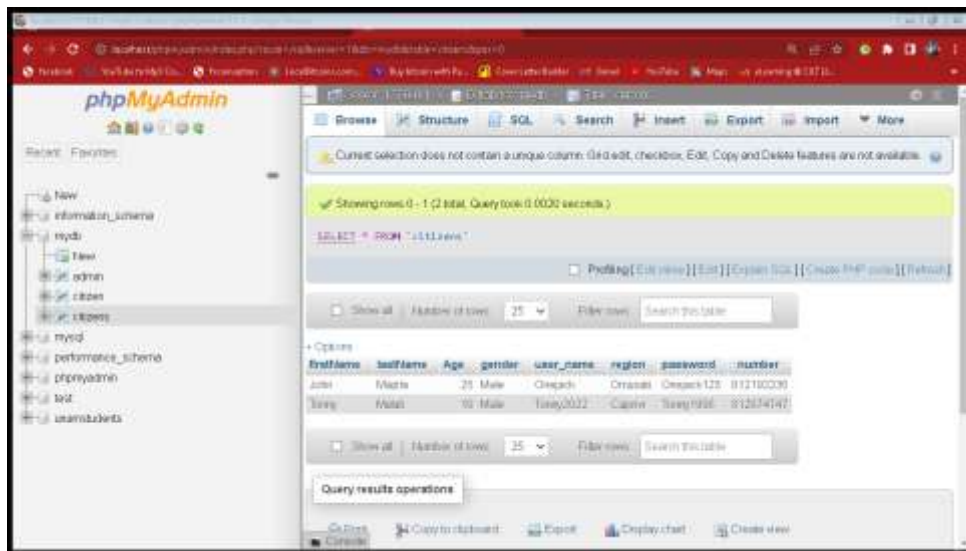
phpMyAdmin

Recent Favorites

New
information_schema
mydb
New
admin
citizen
citizens
mysql
performance_schema
phpmyadmin
test
usernstudents

Browse | Structure | SQL | Search | Insert | Export | Import | More

Current selection does not contain a unique column. Grid edit, checkbox, Edit, Copy and Delete features are not available.

Showing rows 0 - 1 (2 total, Query took 0.0020 seconds.)

SELECT * FROM `citizens`

Profiling [Edit inline] [Edit] [Explain SQL] [Create PHP code] [Refresh]

Show all | Number of rows: 25 | Filter rows: Search this table

+ Options

| firstName | lastName | Age | gender | user_name | region | password | number |
|---|---|---|---|---|---|---|---|
| John | Martin | 25 | Male | Onepach | Omasati | Onepack123 | 812193336 |
| Tonny | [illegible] | 10 | Male | Tonny2022 | Caprivi | Tonny1996 | 812574747 |

Show all | Number of rows: 25 | Filter rows: Search this table

Query results operations

Print | Copy to clipboard | Export | Display chart | Create view

Console